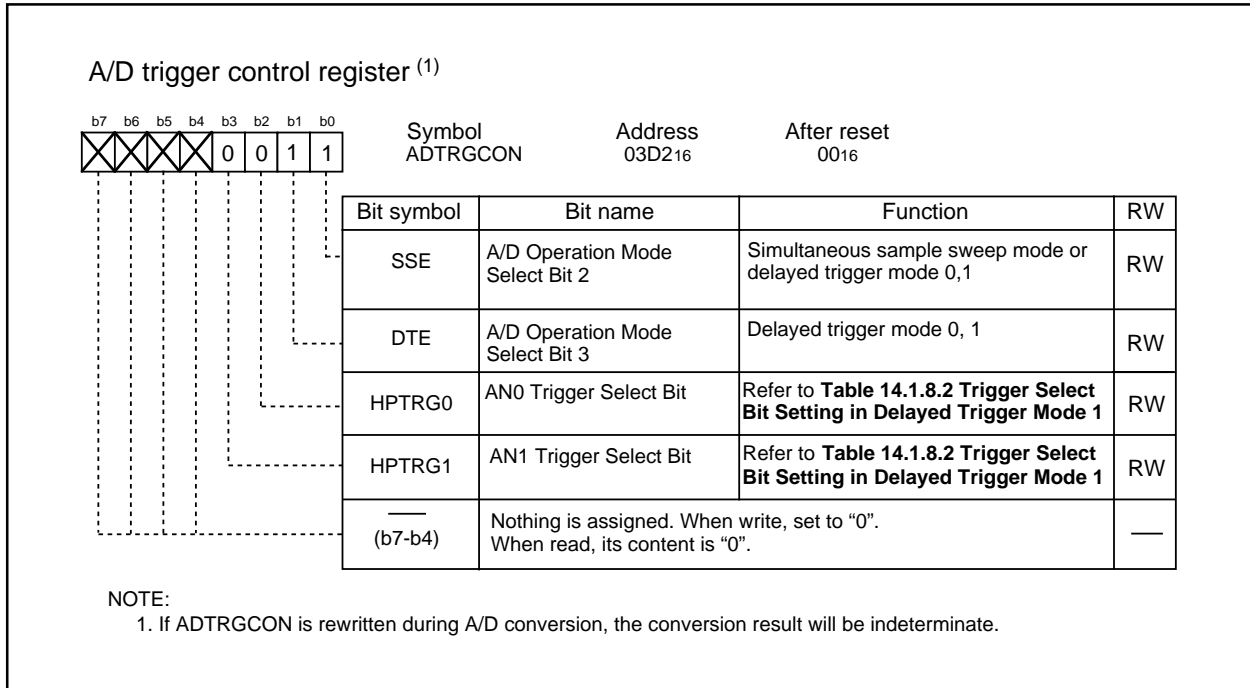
A/D trigger control register $^{(1)}$

b7 b6 b5 b4 b3 b2 b1 b0

0 0 1 1

Symbol ADTRGCON

Address $03D2_{16}$

After reset $00_{16}$

| Bit symbol | Bit name | Function | RW |
|---|---|---|---|
| SSE | A/D Operation Mode Select Bit 2 | Simultaneous sample sweep mode or delayed trigger mode 0,1 | RW |
| DTE | A/D Operation Mode Select Bit 3 | Delayed trigger mode 0, 1 | RW |
| HPTRG0 | AN0 Trigger Select Bit | Refer to **Table 14.1.8.2 Trigger Select Bit Setting in Delayed Trigger Mode 1** | RW |
| HPTRG1 | AN1 Trigger Select Bit | Refer to **Table 14.1.8.2 Trigger Select Bit Setting in Delayed Trigger Mode 1** | RW |
| — (b7-b4) | Nothing is assigned. When write, set to "0". When read, its content is "0". | | — |

NOTE:
1. If ADTRGCON is rewritten during A/D conversion, the conversion result will be indeterminate.